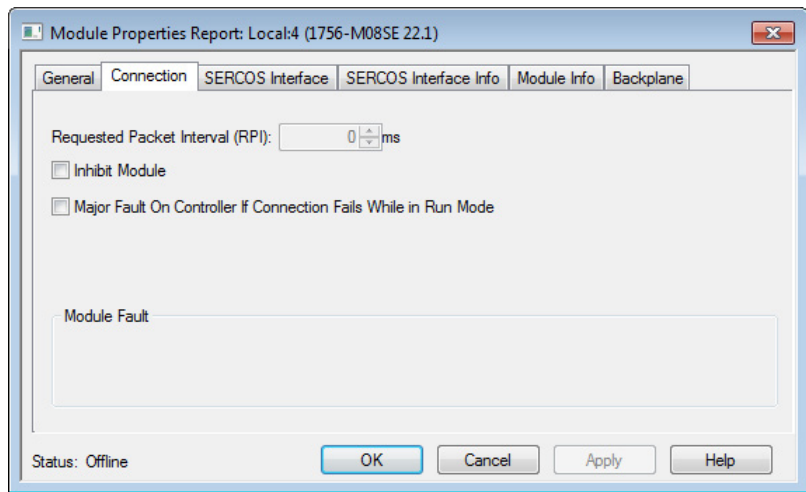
Module Properties Report: Local:4 (1756-M08SE 22.1)

General | Connection | SERCOS Interface | SERCOS Interface Info | Module Info | Backplane

Requested Packet Interval (RPI): 0 ms

Inhibit Module

Major Fault On Controller If Connection Fails While in Run Mode

Module Fault

Status: Offline

OK | Cancel | Apply | Help